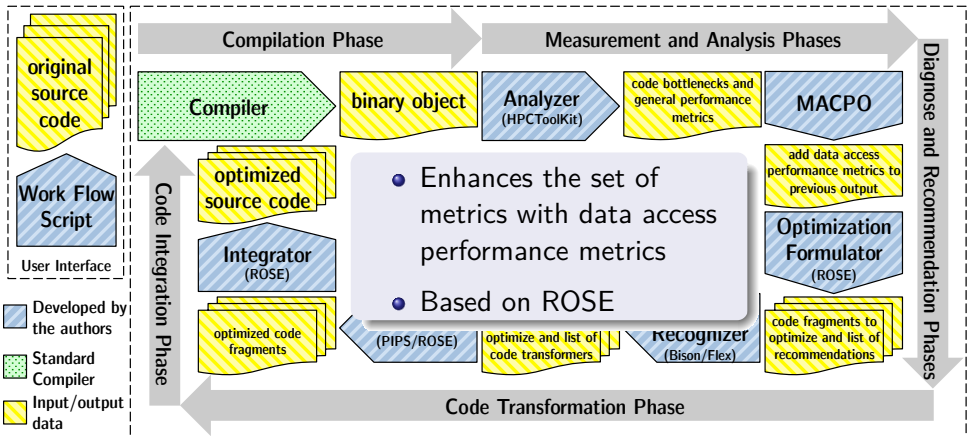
original source code

Work Flow Script

User Interface

Developed by the authors

Standard Compiler

Input/output data

Compilation Phase

Measurement and Analysis Phases

Diagnose and Recommendation Phases

Compiler

binary object

Analyzer
(HPCToolKit)

code bottlenecks and general performance metrics

MACPO

add data access performance metrics to previous output

Optimization Formulator
(ROSE)

code fragments to optimize and list of recommendations

Recognizer
(Bison/Flex)

optimize and list of code transformers

(PIPS/ROSE)

optimized code fragments

Integrator
(ROSE)

optimized source code

Code Integration Phase

Code Transformation Phase

• Enhances the set of metrics with data access performance metrics

• Based on ROSE